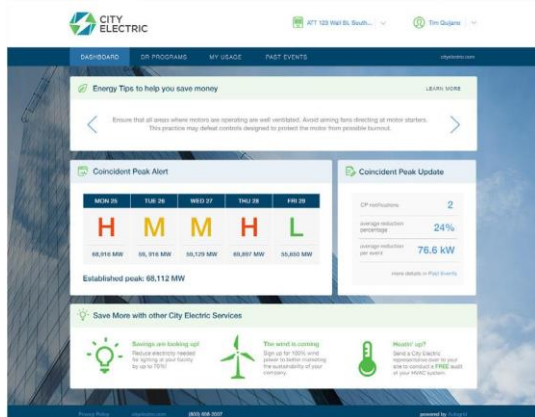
CITY ELECTRIC

ATT 123 Wall St. South...

Tim Guijano

DASHBOARD DR PROGRAMS MY USAGE PAST EVENTS

cityelectric.com

Energy Tips to help you save money

LEARN MORE

Ensure that all areas where motors are operating are well ventilated. Avoid aiming fans directing at motor starters. This practice may defeat controls designed to protect the motor from possible burnout.

Coincident Peak Alert

| MON 25 | TUE 26 | WED 27 | THU 28 | FRI 29 |
|---|---|---|---|---|
| H | M | M | H | L |
| 68,916 MW | 55,916 MW | 50,129 MW | 69,897 MW | 55,650 MW |

Established peak: 68,112 MW

Coincident Peak Update

CP notifications 2

average reduction percentage 24%

average reduction per event 76.6 kW

more details in Past Events

Save More with other City Electric Services

Savings are looking up!
Reduce electricity needed for lighting in your facility by up to 70%!

The wind is coming
Sign up for 100% wind power to better maintain the sustainability of your company.

Heatin' up?
Send a City Electric representative over to your site to conduct a FREE audit of your HVAC system.

Privacy Policy cityelectric.com (800) 856-3507

powered by Autogrid